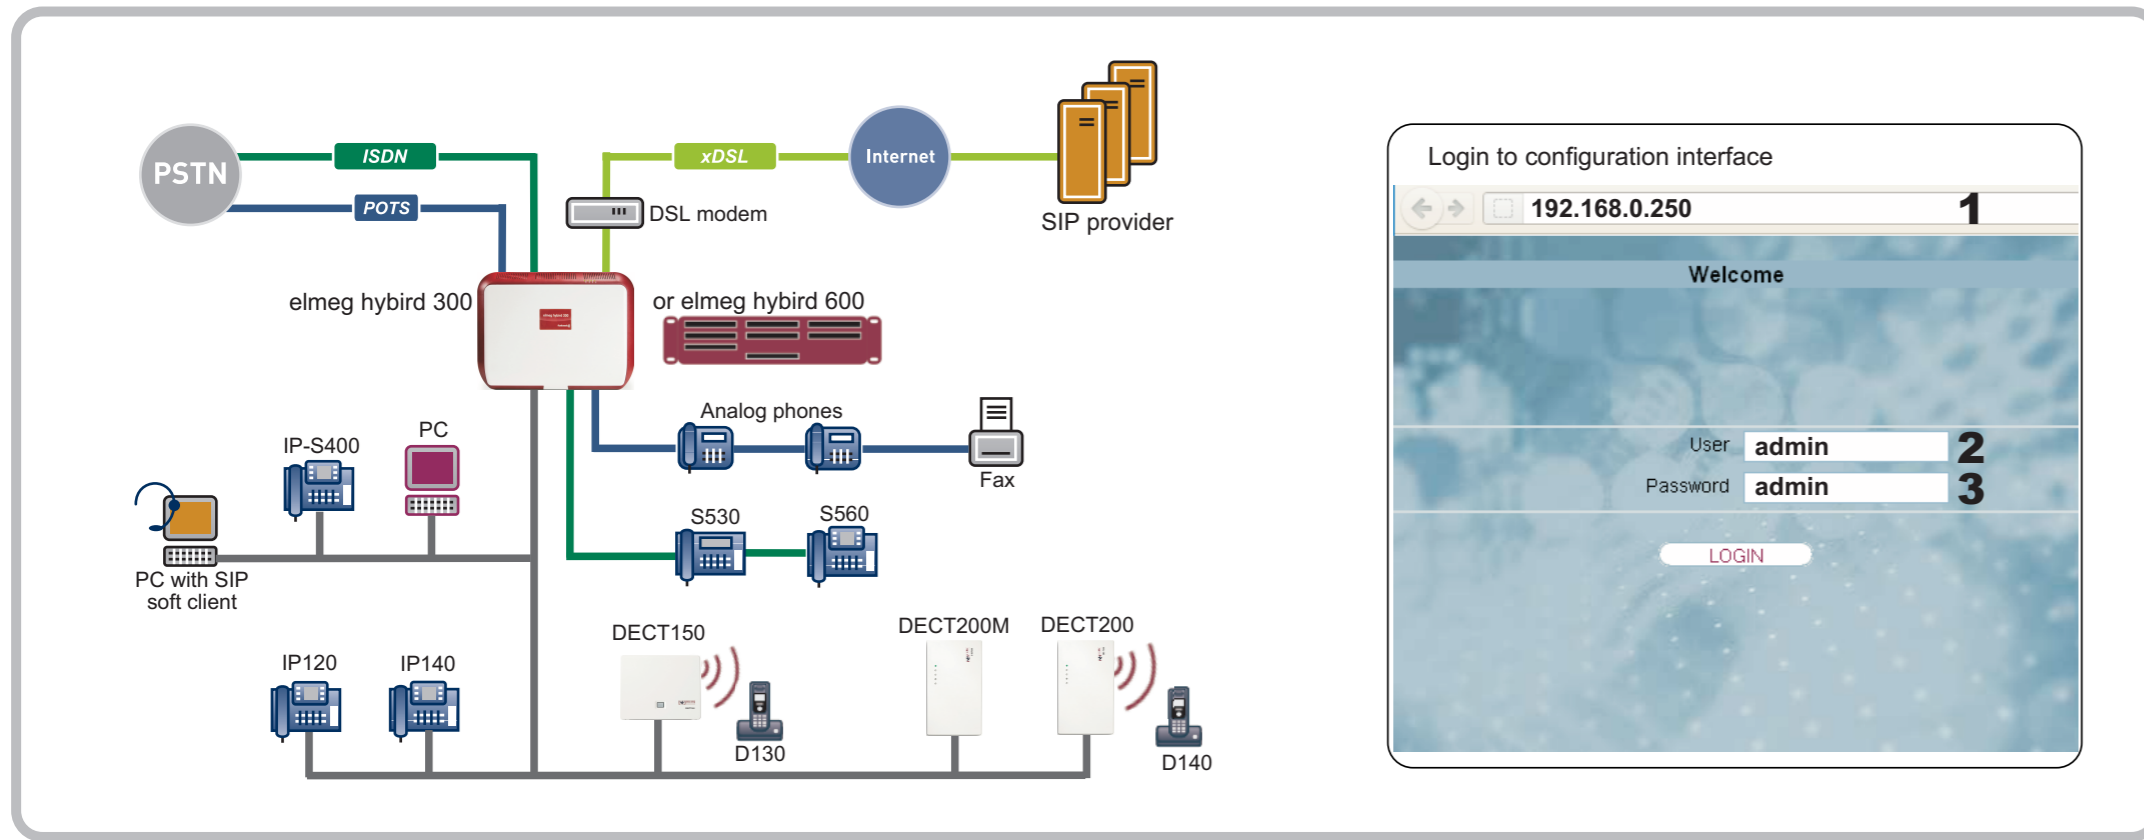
PSTN
ISDN
POTS
xDSL
Internet
DSL modem
SIP provider
elmeg hybird 300
or elmeg hybird 600
Analog phones
IP-S400
PC
Fax
S530
S560
PC with SIP soft client
DECT150
DECT200M
DECT200
IP120
IP140
D130
D140

Login to configuration interface
192.168.0.250
1
Welcome
User admin
2
Password admin
3
LOGIN